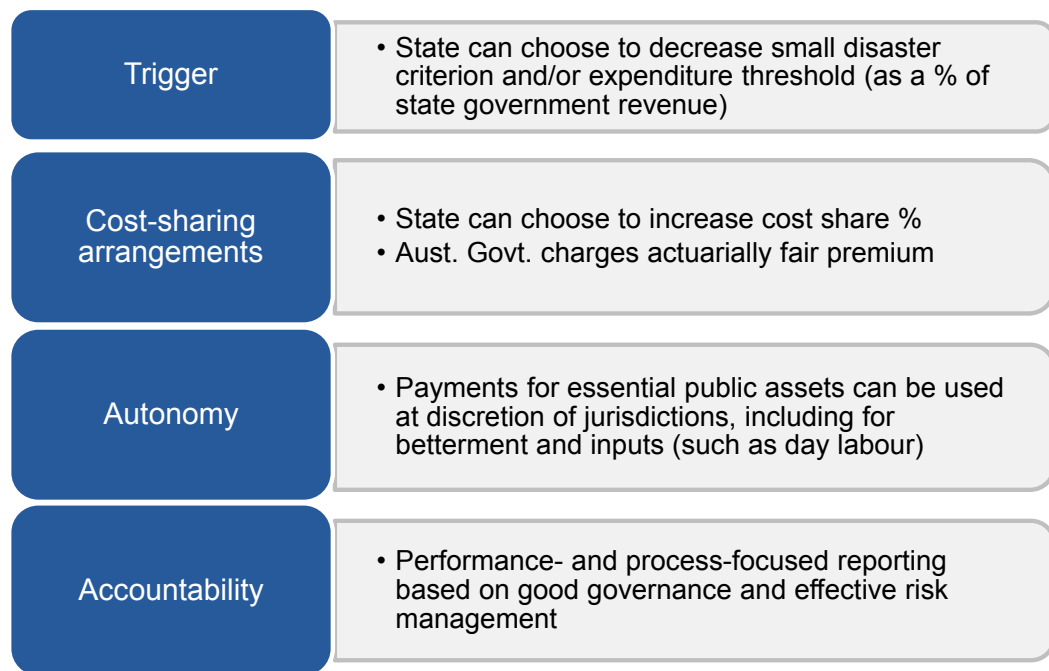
Trigger

• State can choose to decrease small disaster criterion and/or expenditure threshold (as a % of state government revenue)

Cost-sharing arrangements

• State can choose to increase cost share %
• Aust. Govt. charges actuarially fair premium

Autonomy

• Payments for essential public assets can be used at discretion of jurisdictions, including for betterment and inputs (such as day labour)

Accountability

• Performance- and process-focused reporting based on good governance and effective risk management